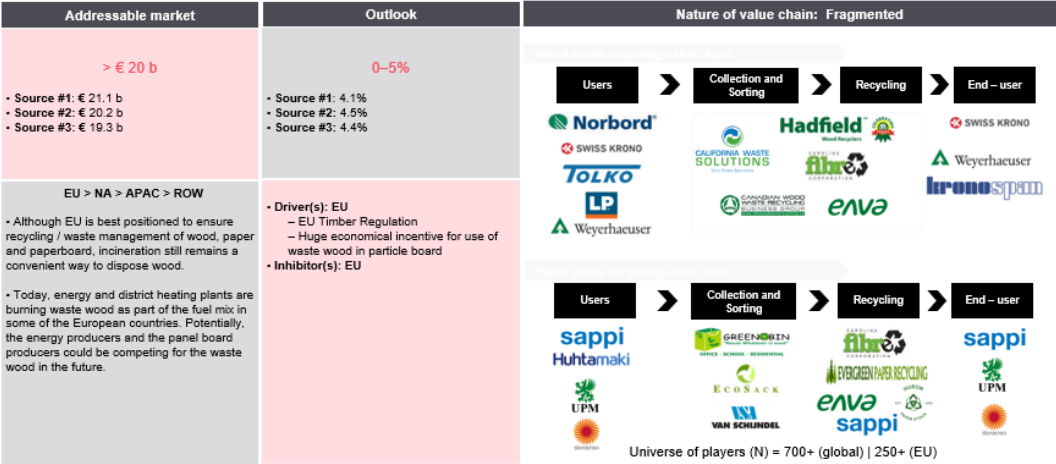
Addressable market

> € 20 b

• Source #1: € 21.1 b
• Source #2: € 20.2 b
• Source #3: € 19.3 b

EU > NA > APAC > ROW

• Although EU is best positioned to ensure recycling / waste management of wood, paper and paperboard, incineration still remains a convenient way to dispose wood.

• Today, energy and district heating plants are burning waste wood as part of the fuel mix in some of the European countries. Potentially, the energy producers and the panel board producers could be competing for the waste wood in the future.

Outlook

0–5%

• Source #1: 4.1%
• Source #2: 4.5%
• Source #3: 4.4%

• Driver(s): EU
– EU Timber Regulation
– Huge economical incentive for use of waste wood in particle board
• Inhibitor(s): EU

Nature of value chain: Fragmented

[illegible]

Users
Collection and Sorting
Recycling
End – user

Norbord
SWISS KRONO
TOLKO
LP
Weyerhaeuser
CALIFORNIA WASTE SOLUTIONS
Hadfield Wood Recyclers
Carolina fibre Corporation
CANADIAN WOOD WASTE RECYCLING BUSINESS GROUP
enva
SWISS KRONO
Weyerhaeuser
kronospan

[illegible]

Users
Collection and Sorting
Recycling
End – user

sappi
Huhtamaki
UPM
GREEN BIN
ECOSACK
VAN SCHIJNDEL
Carolina fibre Corporation
EVERGREEN PAPER RECYCLING
HURON
enva
sappi
sappi
UPM

Universe of players (N) = 700+ (global) | 250+ (EU)